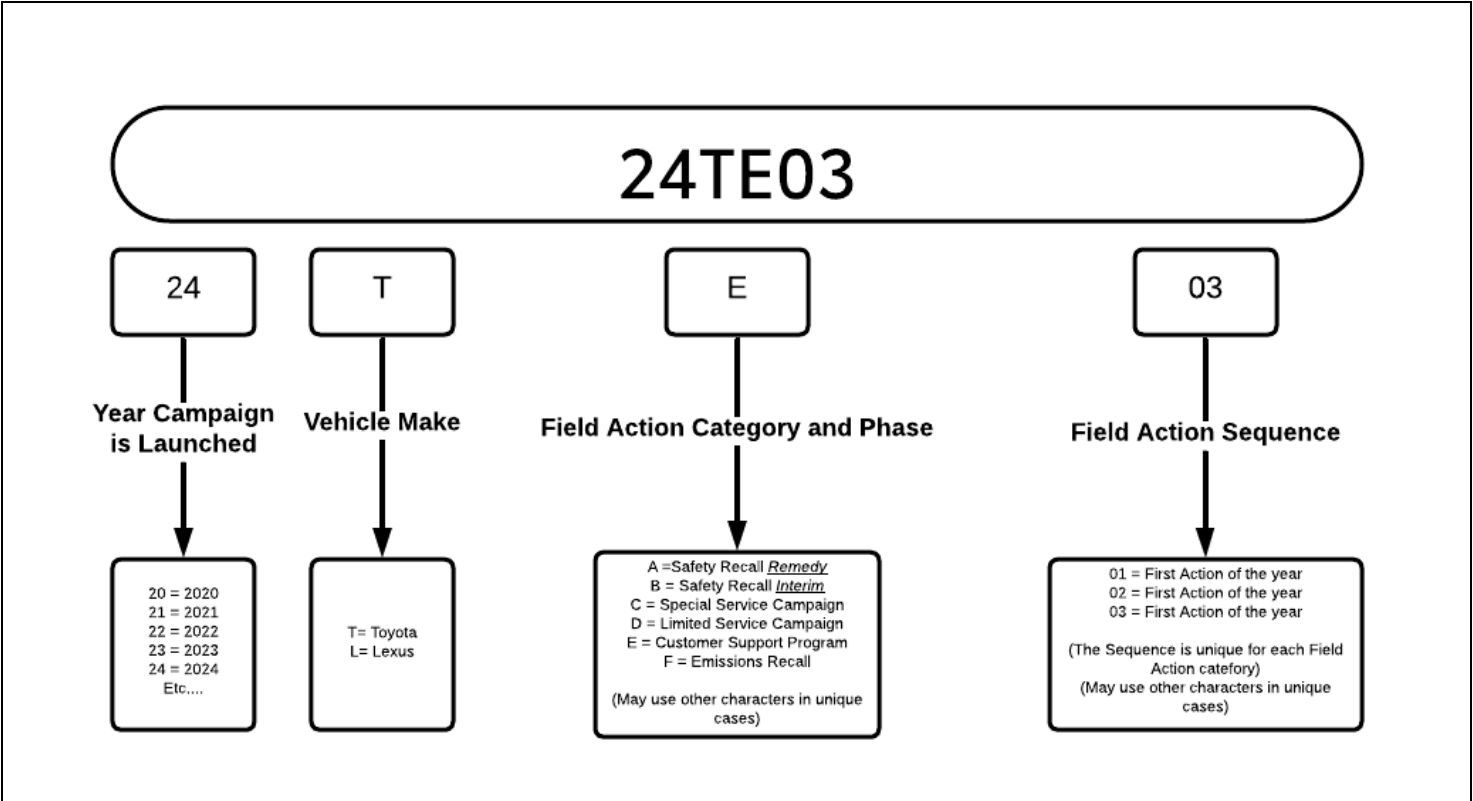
24TE03

24

Year Campaign is Launched

20 = 2020
21 = 2021
22 = 2022
23 = 2023
24 = 2024
Etc....

T

Vehicle Make

T= Toyota
L= Lexus

E

Field Action Category and Phase

A =Safety Recall *Remedy*
B = Safety Recall *Interim*
C = Special Service Campaign
D = Limited Service Campaign
E = Customer Support Program
F = Emissions Recall

(May use other characters in unique cases)

03

Field Action Sequence

01 = First Action of the year
02 = First Action of the year
03 = First Action of the year

(The Sequence is unique for each Field Action catefory)
(May use other characters in unique cases)